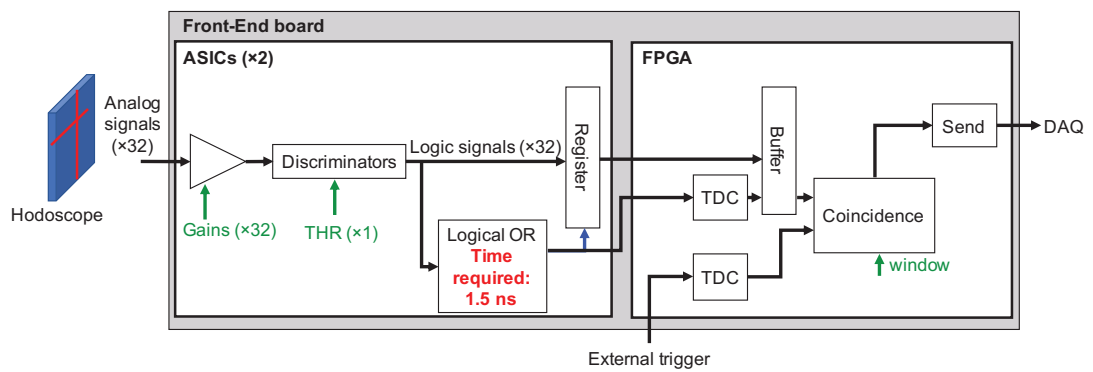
Front-End board

ASICs (×2)

FPGA

Hodoscope

Analog signals (×32)

Gains (×32)

Discriminators

THR (×1)

Logic signals (×32)

Register

Logical OR
Time required:
1.5 ns

Buffer

TDC

TDC

Coincidence

window

Send

DAQ

External trigger